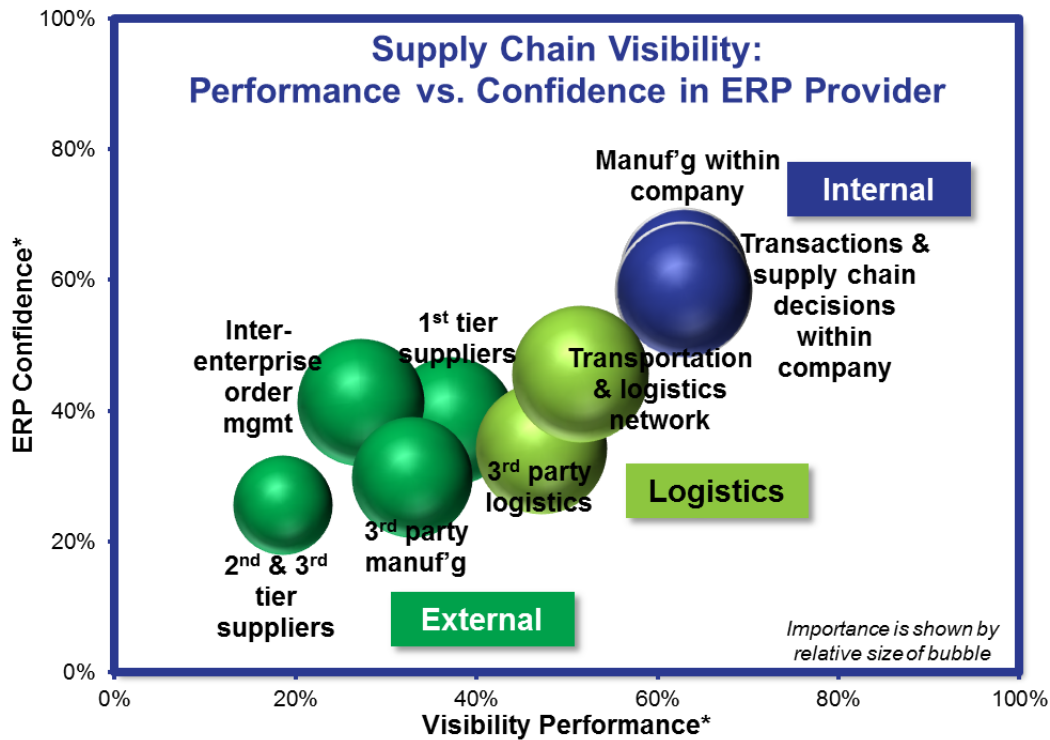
Supply Chain Visibility:
Performance vs. Confidence in ERP Provider

100%
80%
60%
40%
20%
0%

ERP Confidence*

Manuf'g within company

Internal

Transactions & supply chain decisions within company

Inter-enterprise order mgmt

1$^{st}$ tier suppliers

Transportation & logistics network

3$^{rd}$ party logistics

Logistics

2$^{nd}$ & 3$^{rd}$ tier suppliers

3$^{rd}$ party manuf'g

External

Importance is shown by relative size of bubble

0%
20%
40%
60%
80%
100%

Visibility Performance*